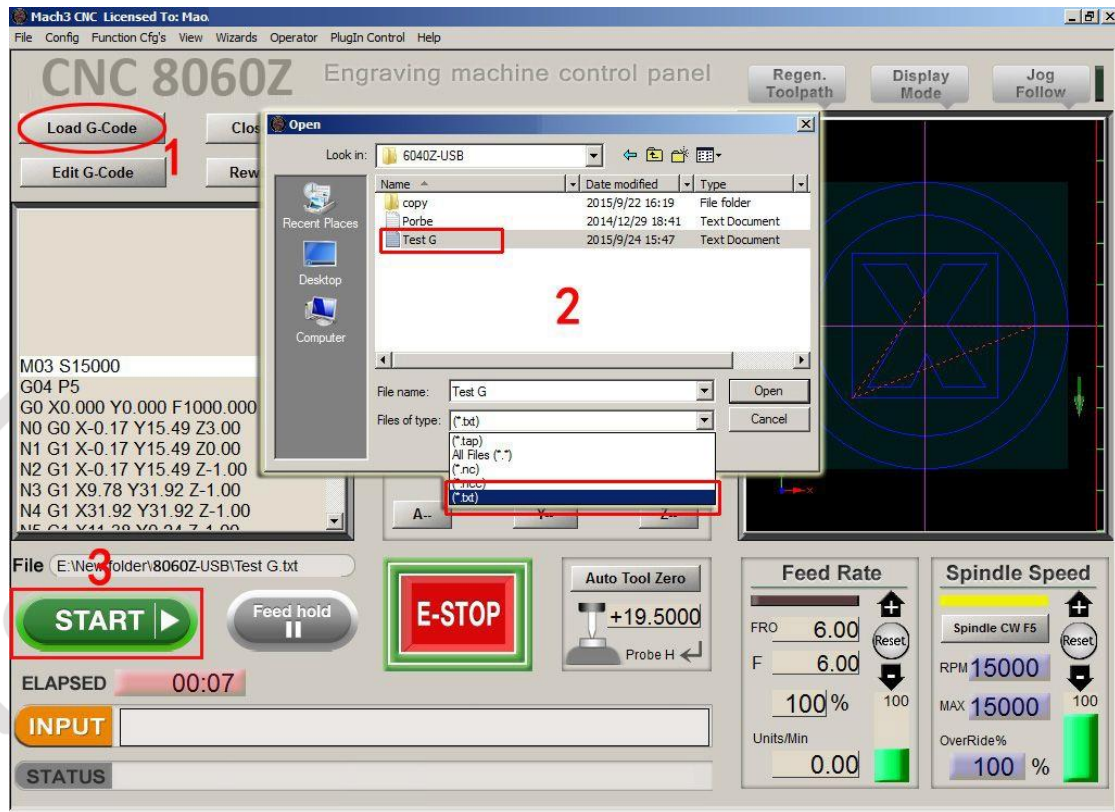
Mach3 CNC Licensed To: Mao.

File Config Function Cfg's View Wizards Operator PlugIn Control Help

CNC 8060Z Engraving machine control panel

Regen. Toolpath

Display Mode

Jog Follow

Load G-Code

Clos

1

Edit G-Code

Rew

Open

Look in: 6040Z-USB

Recent Places

Desktop

Computer

| Name | Date modified | Type |
|---|---|---|
| copy | 2015/9/22 16:19 | File folder |
| Porbe | 2014/12/29 18:41 | Text Document |
| Test G | 2015/9/24 15:47 | Text Document |

2

File name: Test G

Open

Files of type: (*.txt)

Cancel

(*.tap)
All Files (*.*)
(*.nc)
(*.ncc)
(*.txt)

M03 S15000
G04 P5
G0 X0.000 Y0.000 F1000.000
N0 G0 X-0.17 Y15.49 Z3.00
N1 G1 X-0.17 Y15.49 Z0.00
N2 G1 X-0.17 Y15.49 Z-1.00
N3 G1 X9.78 Y31.92 Z-1.00
N4 G1 X31.92 Y31.92 Z-1.00

A-- Y-- Z--

File E:\New folder\8060Z-USB\Test G.txt

3

START

Feed hold

E-STOP

Auto Tool Zero

+19.5000

Probe H

ELAPSED 00:07

INPUT

STATUS

Feed Rate

FRO 6.00

Reset

F 6.00

100 %

100

Units/Min

0.00

Spindle Speed

Spindle CW F5

Reset

RPM 15000

MAX 15000

100

OverRide%

100 %